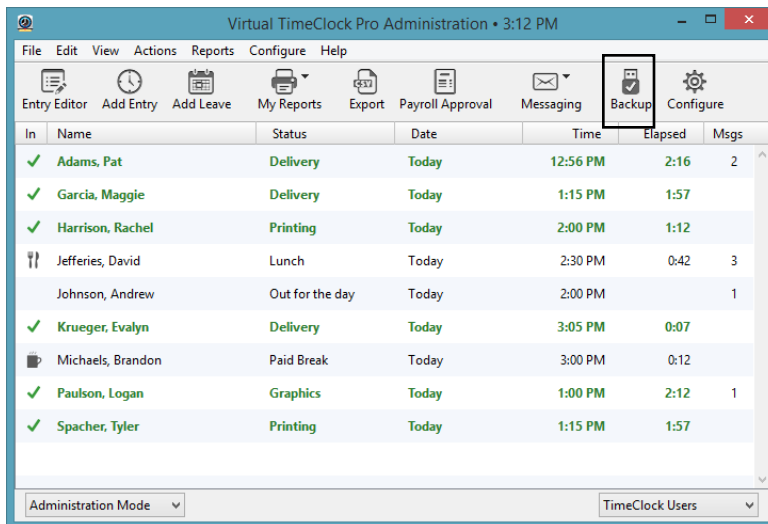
Virtual TimeClock Pro Administration • 3:12 PM

File Edit View Actions Reports Configure Help

Entry Editor Add Entry Add Leave My Reports Export Payroll Approval Messaging Backup Configure

| In | Name | Status | Date | Time | Elapsed | Msgs |
|---|---|---|---|---|---|---|
| ✓ | Adams, Pat | Delivery | Today | 12:56 PM | 2:16 | 2 |
| ✓ | Garcia, Maggie | Delivery | Today | 1:15 PM | 1:57 | |
| ✓ | Harrison, Rachel | Printing | Today | 2:00 PM | 1:12 | |
| | Jefferies, David | Lunch | Today | 2:30 PM | 0:42 | 3 |
| | Johnson, Andrew | Out for the day | Today | 2:00 PM | | 1 |
| ✓ | Krueger, Evalyn | Delivery | Today | 3:05 PM | 0:07 | |
| | Michaels, Brandon | Paid Break | Today | 3:00 PM | 0:12 | |
| ✓ | Paulson, Logan | Graphics | Today | 1:00 PM | 2:12 | 1 |
| ✓ | Spacher, Tyler | Printing | Today | 1:15 PM | 1:57 | |

Administration Mode

TimeClock Users